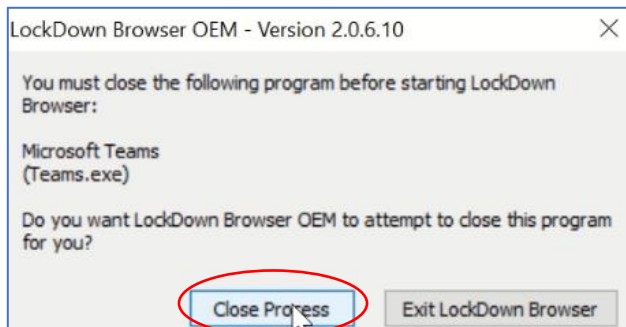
LockDown Browser OEM - Version 2.0.6.10

You must close the following program before starting LockDown Browser:

Microsoft Teams
(Teams.exe)

Do you want LockDown Browser OEM to attempt to close this program for you?

Close Process

Exit LockDown Browser